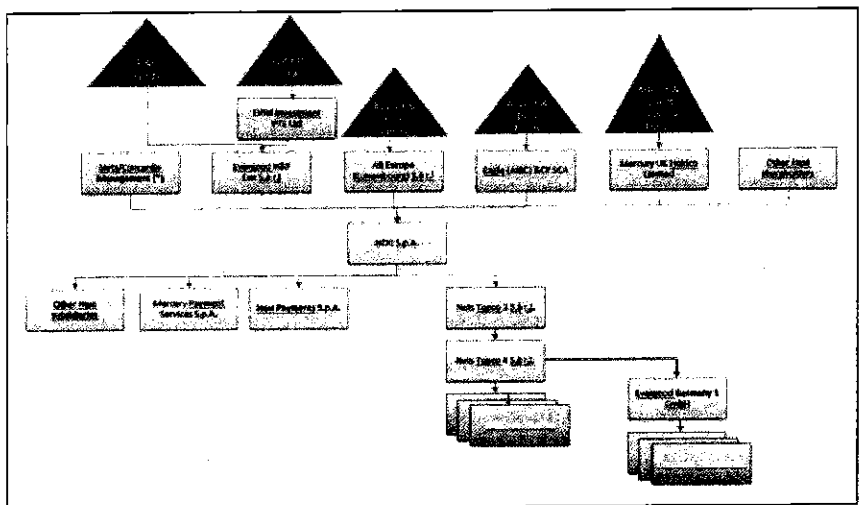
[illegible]

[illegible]

EVGM Investment Pty Ltd

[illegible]

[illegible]

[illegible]

SATAP (Security Management (*)

Evergood H&F Lux S.à r.l.

AB Europe (Luxembourg) S.à r.l.

Eagle (AIBC) & CY SCA

Mercury UK Holdco Limited

Other Nets Shareholders

NETS S.p.A.

Other Nets Subsidiaries

Mercury Payment Services S.p.A.

Nexi Payments S.p.A.

Nets Topco 3 S.à r.l.

Nets Topco 4 S.à r.l.

Evergood Germany 1 GmbH